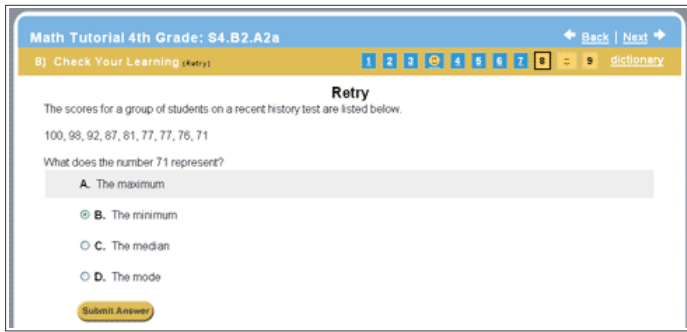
Math Tutorial 4th Grade: S4.B2.A2a

Back | Next

B) Check Your Learning (Retry)

1 2 3 4 5 6 7 8 9 dictionary

Retry

The scores for a group of students on a recent history test are listed below.

100, 98, 92, 87, 81, 77, 77, 76, 71

What does the number 71 represent?

A. The maximum

B. The minimum

C. The median

D. The mode

Submit Answer